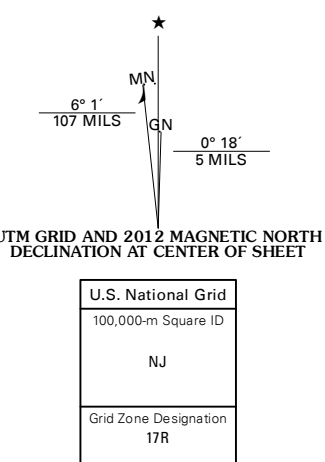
★

MN

6° 1´
107 MILS

GN

0° 18´
5 MILS

UTM GRID AND 2012 MAGNETIC NORTH DECLINATION AT CENTER OF SHEET

| U.S. National Grid |
|---|
| 100,000-m Square ID |
| NJ |
| Grid Zone Designation |
| 17R |